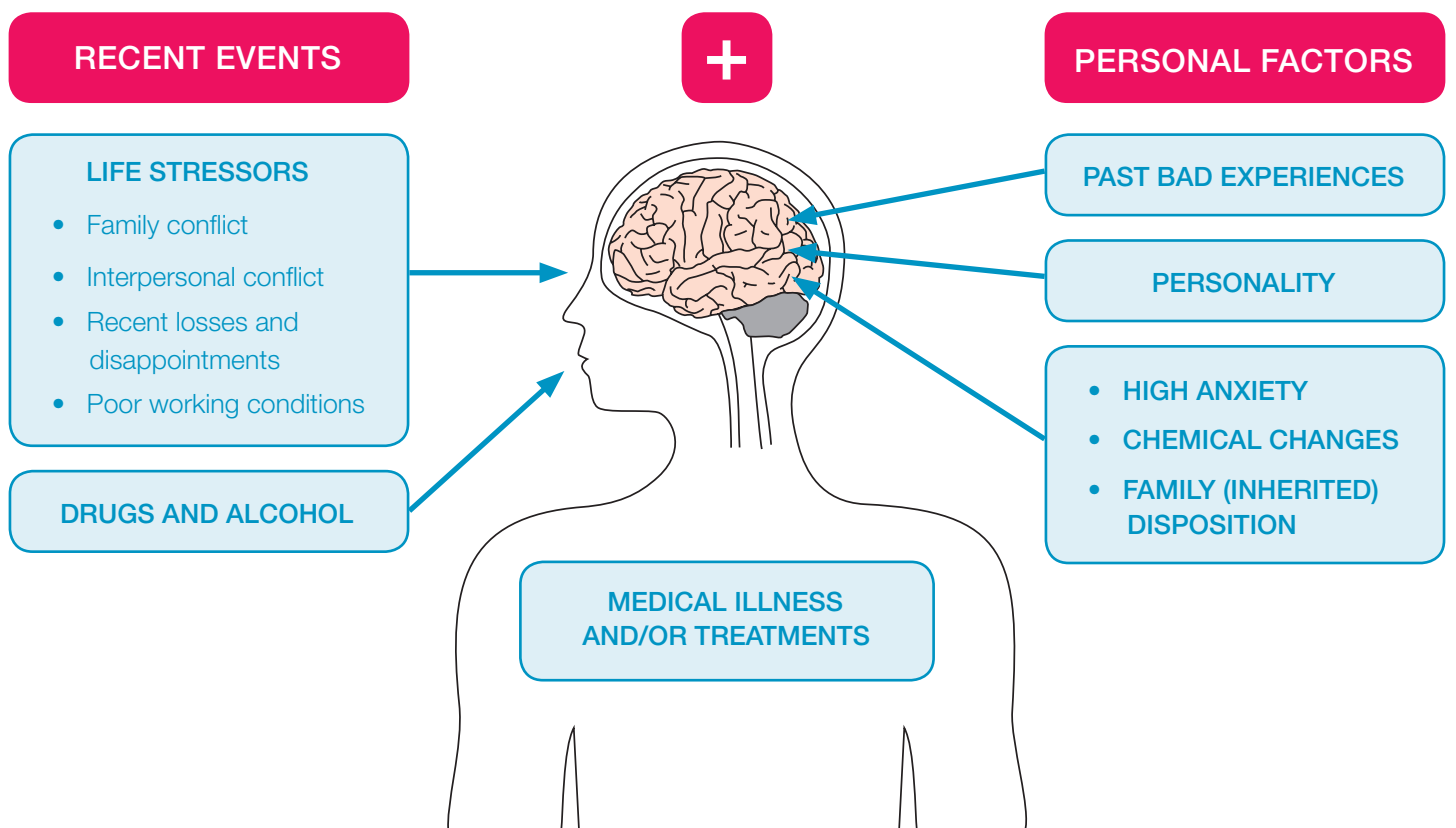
RECENT EVENTS

+

PERSONAL FACTORS

LIFE STRESSORS

- Family conflict
- Interpersonal conflict
- Recent losses and disappointments
- Poor working conditions

DRUGS AND ALCOHOL

PAST BAD EXPERIENCES

PERSONALITY

- HIGH ANXIETY
- CHEMICAL CHANGES
- FAMILY (INHERITED) DISPOSITION

MEDICAL ILLNESS AND/OR TREATMENTS